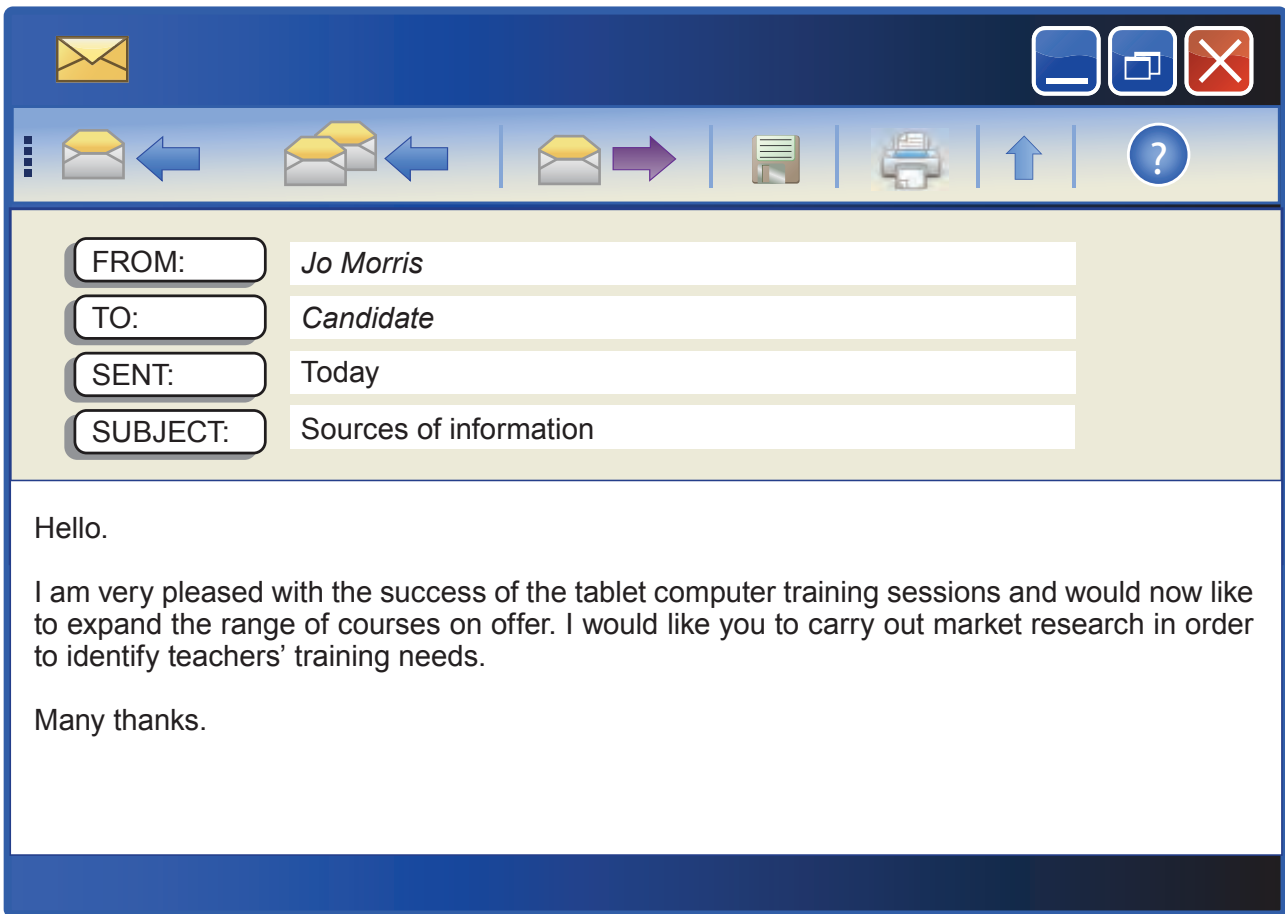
?

FROM: Jo Morris
TO: Candidate
SENT: Today
SUBJECT: Sources of information

Hello.

I am very pleased with the success of the tablet computer training sessions and would now like to expand the range of courses on offer. I would like you to carry out market research in order to identify teachers' training needs.

Many thanks.